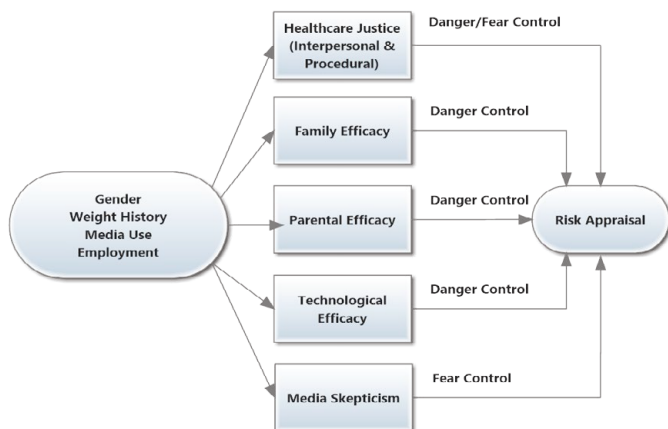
Gender
Weight History
Media Use
Employment

Healthcare Justice (Interpersonal & Procedural)

Danger/Fear Control

Family Efficacy

Danger Control

Parental Efficacy

Danger Control

Technological Efficacy

Danger Control

Media Skepticism

Fear Control

Risk Appraisal